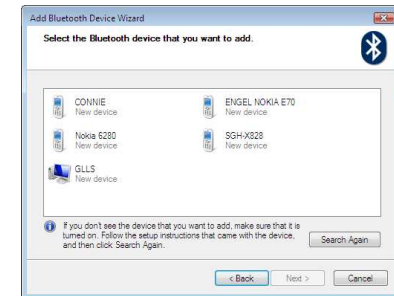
Add Bluetooth Device Wizard

Select the Bluetooth device that you want to add.

CONNIE
New device

ENGEL NOKIA E70
New device

Nokia 6280
New device

SGH-X828
New device

GLLS
New device

If you don't see the device that you want to add, make sure that it is turned on. Follow the setup instructions that came with the device, and then click Search Again.

Search Again

< Back

Next >

Cancel